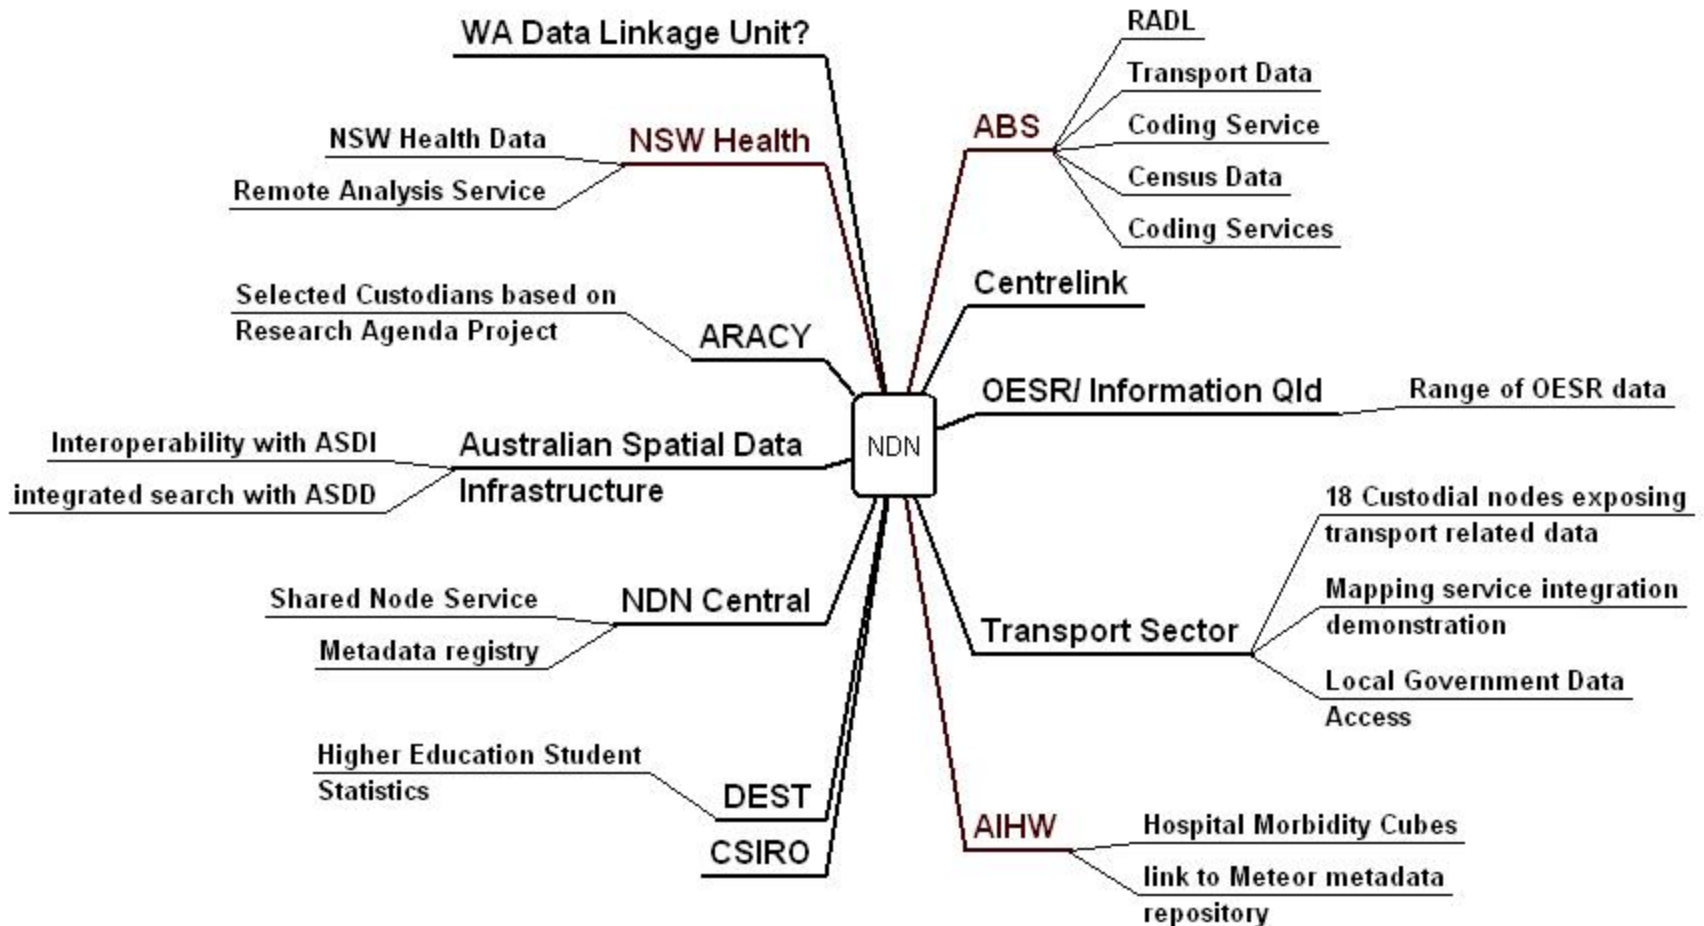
NDN

WA Data Linkage Unit?

NSW Health
NSW Health Data
Remote Analysis Service

ARACY
Selected Custodians based on Research Agenda Project

Australian Spatial Data Infrastructure
Interoperability with ASDI
integrated search with ASDD

NDN Central
Shared Node Service
Metadata registry

DEST
Higher Education Student Statistics

CSIRO

ABS
RADL
Transport Data
Coding Service
Census Data
Coding Services

Centrelink

OESR/ Information Qld
Range of OESR data

Transport Sector
18 Custodial nodes exposing transport related data
Mapping service integration demonstration
Local Government Data Access

AIHW
Hospital Morbidity Cubes
link to Meteor metadata repository